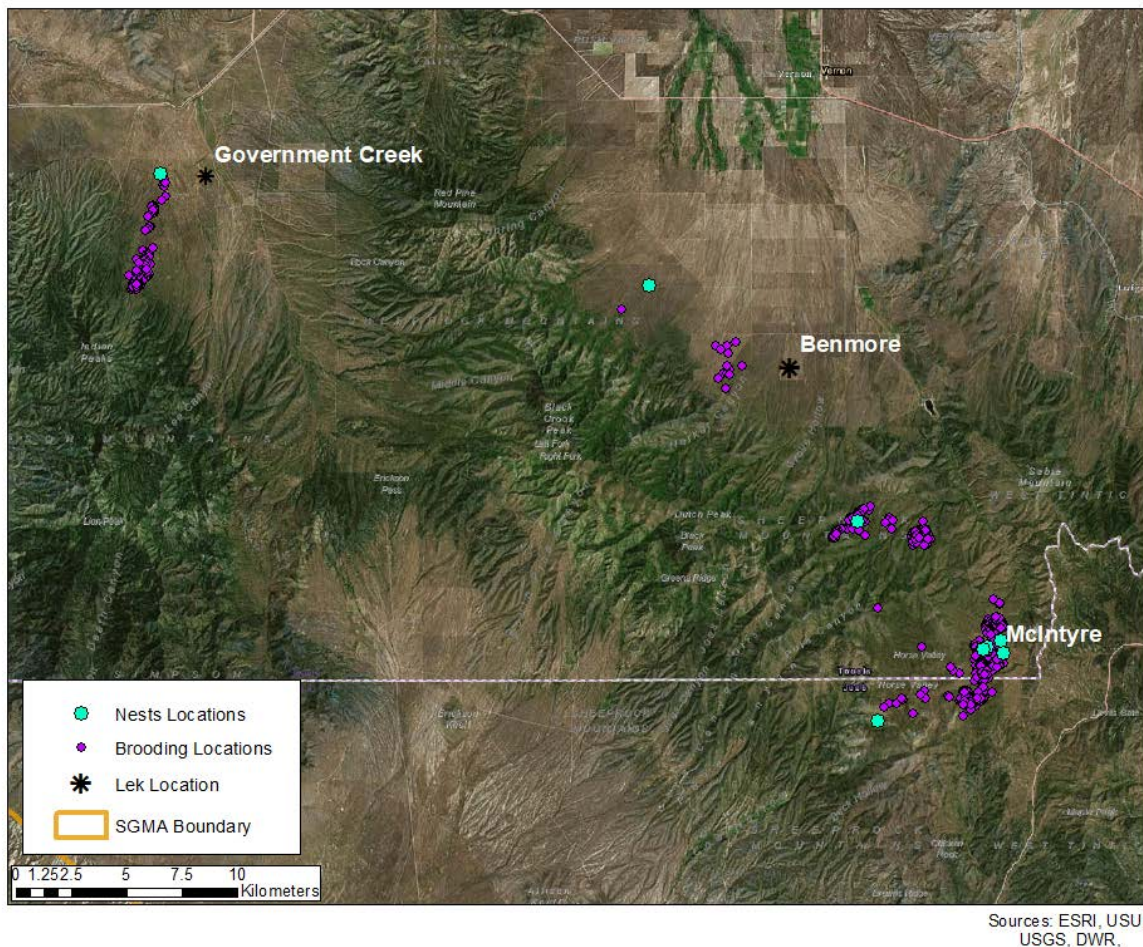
Government Creek

Benmore

McIntyre

Vernon

Red Pine Mountain

Black Crook Peak

Indian Peaks

Dutch Peak

Nests Locations

Brooding Locations

Lek Location

SGMA Boundary

0 1.25 2.5 5 7.5 10 Kilometers

Sources: ESRI, USU USGS, DWR,